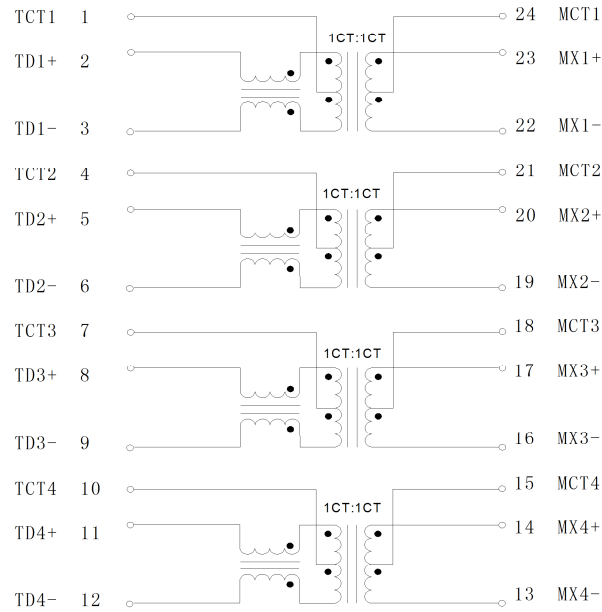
TCT1 1
TD1+ 2
TD1- 3
1CT:1CT
24 MCT1
23 MX1+
22 MX1-

TCT2 4
TD2+ 5
TD2- 6
1CT:1CT
21 MCT2
20 MX2+
19 MX2-

TCT3 7
TD3+ 8
TD3- 9
1CT:1CT
18 MCT3
17 MX3+
16 MX3-

TCT4 10
TD4+ 11
TD4- 12
1CT:1CT
15 MCT4
14 MX4+
13 MX4-